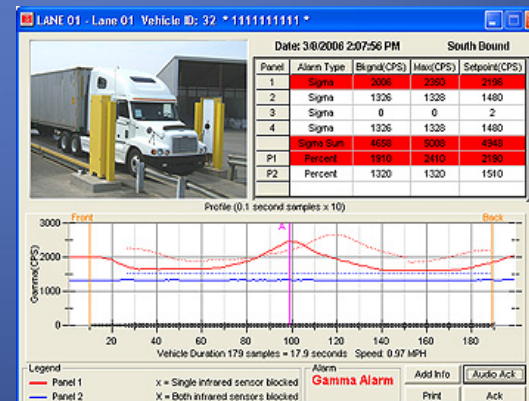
LANE 01 - Lane 01 Vehicle ID: 32 * 1111111111 *

Date: 3/8/2006 2:07:56 PM South Bound

| Panel | Alarm Type | Bkgnd(CPS) | Max(CPS) | Setpoint(CPS) |
|---|---|---|---|---|
| 1 | Sigma | 2006 | 2360 | 2196 |
| 2 | Sigma | 1326 | 1328 | 1480 |
| 3 | Sigma | 0 | 0 | 2 |
| 4 | Sigma | 1326 | 1328 | 1480 |
| | Sigma Sum | 4658 | 5008 | 4948 |
| P1 | Percent | 1910 | 2410 | 2190 |
| P2 | Percent | 1320 | 1320 | 1510 |

Profile (0.1 second samples x 10)

Front

Back

A

3000

2000

1000

0

Gamma(CPS)

0 20 40 60 80 100 120 140 160 180

Vehicle Duration 179 samples = 17.9 seconds Speed: 0.97 MPH

Legend

Panel 1 X = Single infrared sensor blocked

Panel 2 X = Both infrared sensors blocked

Alarm

Gamma Alarm

Add Info

Audio Ack

Print

Ack